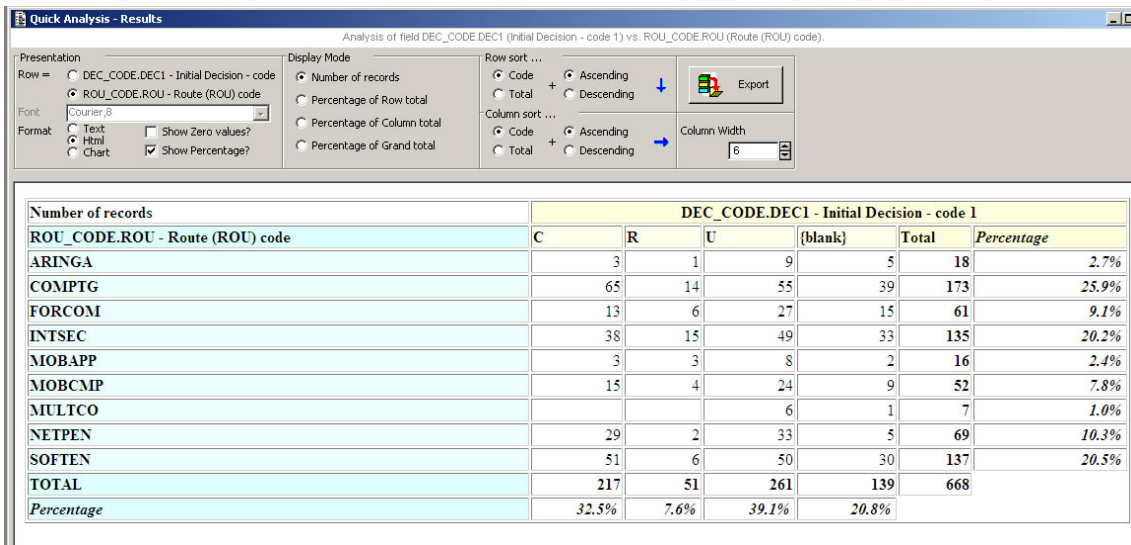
Quick Analysis - Results

Analysis of field DEC_CODE.DEC1 (Initial Decision - code 1) vs. ROU_CODE.ROU (Route (ROU) code).

Presentation
Row = DEC_CODE.DEC1 - Initial Decision - code
ROU_CODE.ROU - Route (ROU) code
Font Courier,8
Format Text
Html
Chart
Show Zero values?
Show Percentage?

Display Mode
Number of records
Percentage of Row total
Percentage of Column total
Percentage of Grand total

Row sort ...
Code
Total
+
Ascending
Descending

Column sort ...
Code
Total
+
Ascending
Descending

Export

Column Width
6

| Number of records | DEC_CODE.DEC1 - Initial Decision - code 1 | | | | | |
|---|---|---|---|---|---|---|
| ROU_CODE.ROU - Route (ROU) code | C | R | U | {blank} | Total | Percentage |
| ARINGA | 3 | 1 | 9 | 5 | 18 | 2.7% |
| COMPTG | 65 | 14 | 55 | 39 | 173 | 25.9% |
| FORCOM | 13 | 6 | 27 | 15 | 61 | 9.1% |
| INTSEC | 38 | 15 | 49 | 33 | 135 | 20.2% |
| MOBAPP | 3 | 3 | 8 | 2 | 16 | 2.4% |
| MOBCMP | 15 | 4 | 24 | 9 | 52 | 7.8% |
| MULTCO | | | 6 | 1 | 7 | 1.0% |
| NETPEN | 29 | 2 | 33 | 5 | 69 | 10.3% |
| SOFTEN | 51 | 6 | 50 | 30 | 137 | 20.5% |
| TOTAL | 217 | 51 | 261 | 139 | 668 | |
| Percentage | 32.5% | 7.6% | 39.1% | 20.8% | | |